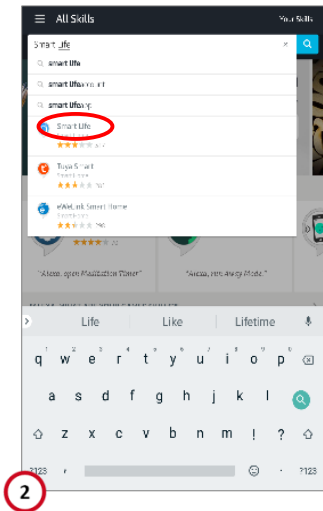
All Skills

Your Skills

Smart Life

smart life

smart life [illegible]

smart life app

Smart Life

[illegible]

Tuya Smart

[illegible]

eWeLink Smart Home

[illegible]

"Alexa, open Meditation Timer"

"Alexa, I'm Away Mode."

Life

Like

Lifetime

q w e r t y u i o p

a s d f g h j k l

z x c v b n m ! ?

?123

,

.

2